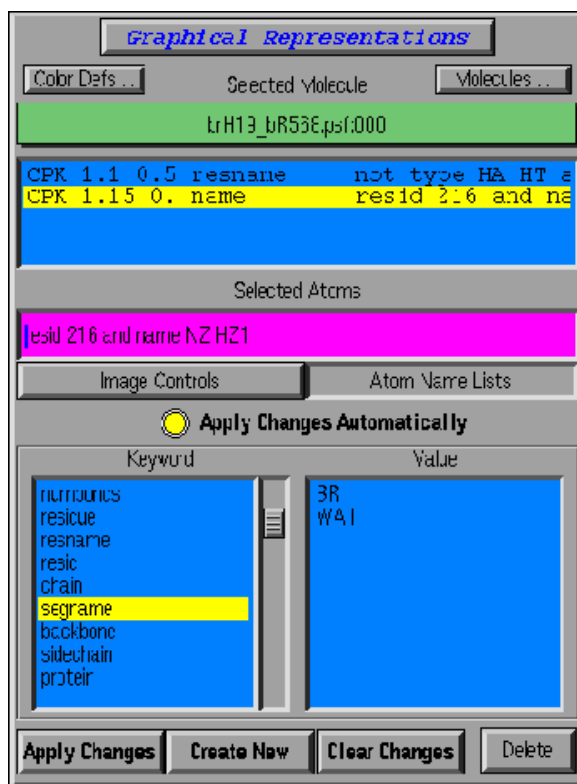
Graphical Representations

Color Defs ...

Selected Molecule

Molecules ...

brH13_bR568.psf:000

CPK 1.1 0.5 resname not type HA HT a
CPK 1.15 0. name resid 216 and na

Selected Atoms

resid 216 and name NZ HZ1

Image Controls

Atom Name Lists

Apply Changes Automatically

Keyword

Value

numbonds
residue
resname
resid
chain
segname
backbone
sidechain
protein

BR
WAT

Apply Changes

Create New

Clear Changes

Delete